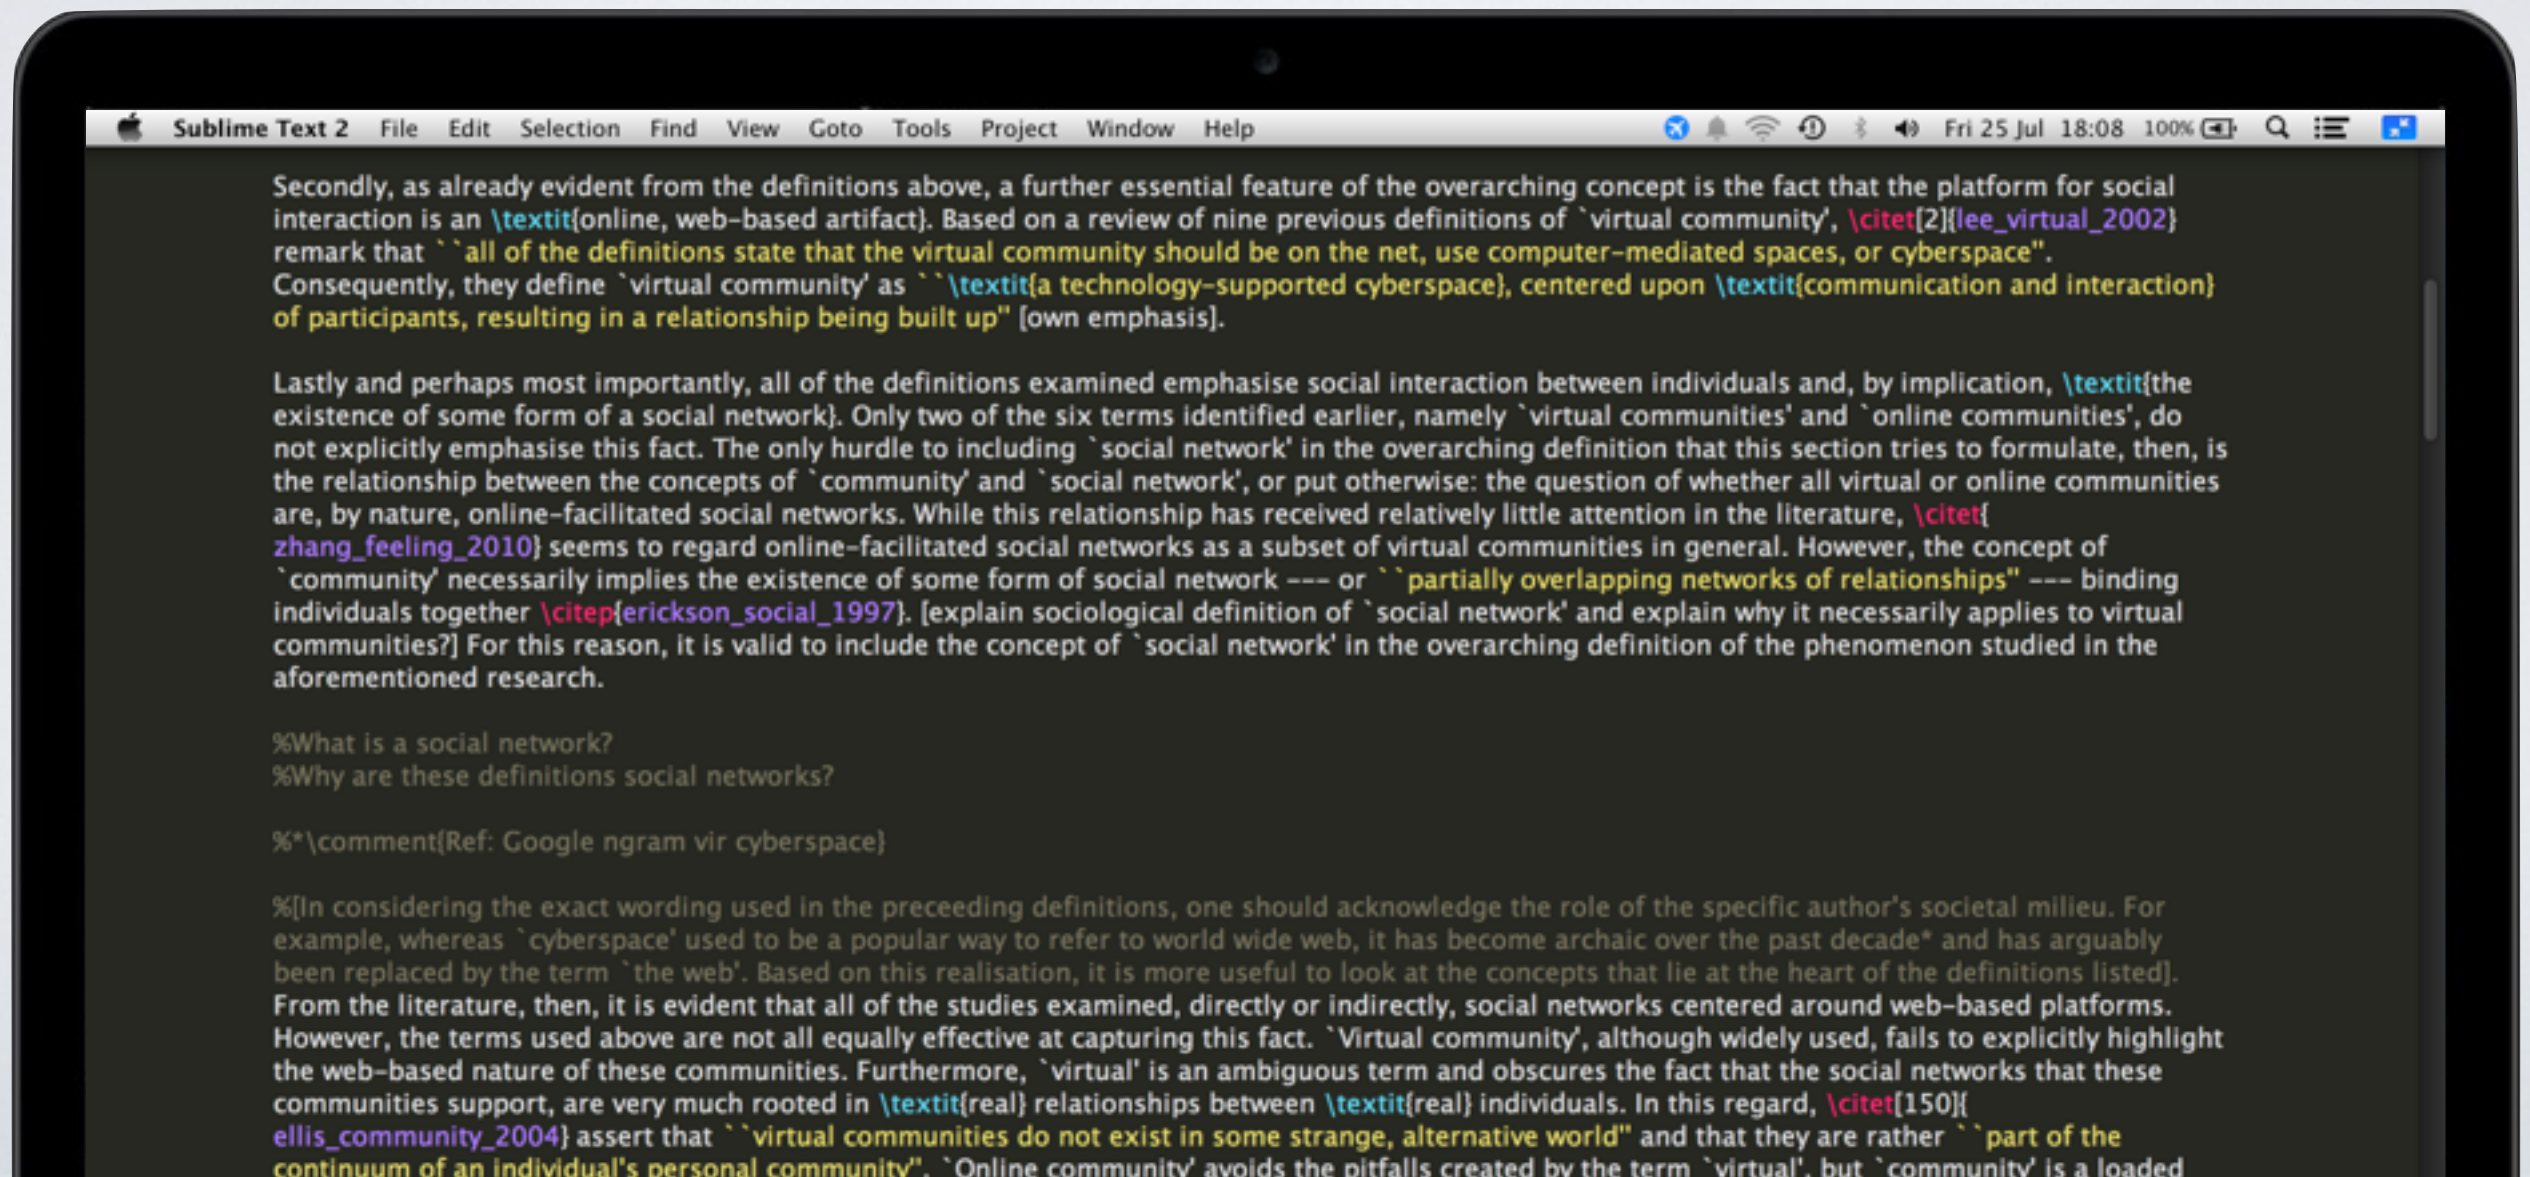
Sublime Text 2 File Edit Selection Find View Goto Tools Project Window Help Fri 25 Jul 18:08 100%

Secondly, as already evident from the definitions above, a further essential feature of the overarching concept is the fact that the platform for social interaction is an \textit{online, web-based artifact}. Based on a review of nine previous definitions of `virtual community', \citet[2]{lee_virtual_2002} remark that ``all of the definitions state that the virtual community should be on the net, use computer-mediated spaces, or cyberspace''. Consequently, they define `virtual community' as ``\textit{a technology-supported cyberspace}, centered upon \textit{communication and interaction} of participants, resulting in a relationship being built up'' [own emphasis].

Lastly and perhaps most importantly, all of the definitions examined emphasise social interaction between individuals and, by implication, \textit{the existence of some form of a social network}. Only two of the six terms identified earlier, namely `virtual communities' and `online communities', do not explicitly emphasise this fact. The only hurdle to including `social network' in the overarching definition that this section tries to formulate, then, is the relationship between the concepts of `community' and `social network', or put otherwise: the question of whether all virtual or online communities are, by nature, online-facilitated social networks. While this relationship has received relatively little attention in the literature, \citet{zhang_feeling_2010} seems to regard online-facilitated social networks as a subset of virtual communities in general. However, the concept of `community' necessarily implies the existence of some form of social network --- or ``partially overlapping networks of relationships'' --- binding individuals together \citep{erickson_social_1997}. [explain sociological definition of `social network' and explain why it necessarily applies to virtual communities?] For this reason, it is valid to include the concept of `social network' in the overarching definition of the phenomenon studied in the aforementioned research.

%What is a social network?
%Why are these definitions social networks?

%*\comment{Ref: Google ngram vir cyberspace}

%[In considering the exact wording used in the preceeding definitions, one should acknowledge the role of the specific author's societal milieu. For example, whereas `cyberspace' used to be a popular way to refer to world wide web, it has become archaic over the past decade* and has arguably been replaced by the term `the web'. Based on this realisation, it is more useful to look at the concepts that lie at the heart of the definitions listed].
From the literature, then, it is evident that all of the studies examined, directly or indirectly, social networks centered around web-based platforms. However, the terms used above are not all equally effective at capturing this fact. `Virtual community', although widely used, fails to explicitly highlight the web-based nature of these communities. Furthermore, `virtual' is an ambiguous term and obscures the fact that the social networks that these communities support, are very much rooted in \textit{real} relationships between \textit{real} individuals. In this regard, \citet[150]{ellis_community_2004} assert that ``virtual communities do not exist in some strange, alternative world'' and that they are rather ``part of the continuum of an individual's personal community''. `Online community' avoids the pitfalls created by the term `virtual', but `community' is a loaded